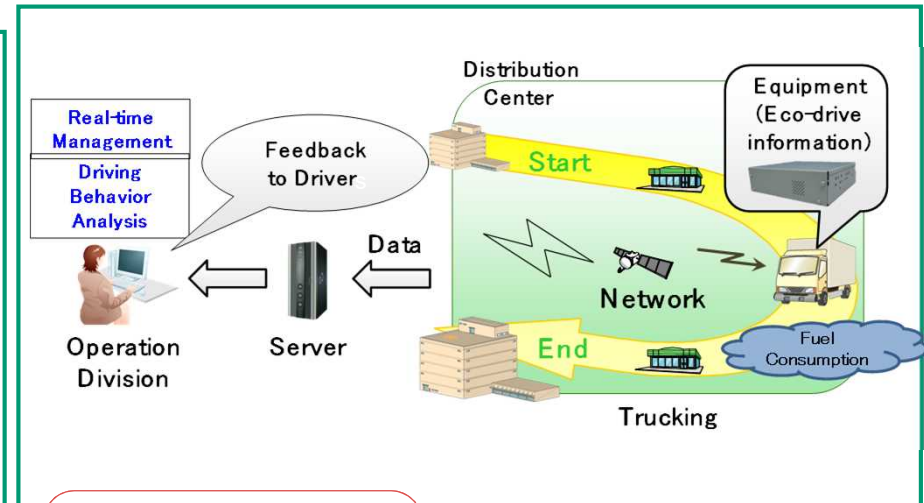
Real-time Management

Driving Behavior Analysis

Feedback to Driver

Distribution Center

Equipment (Eco-drive information)

Start

Data

Network

Operation Division

Server

End

Fuel Consumption

Trucking